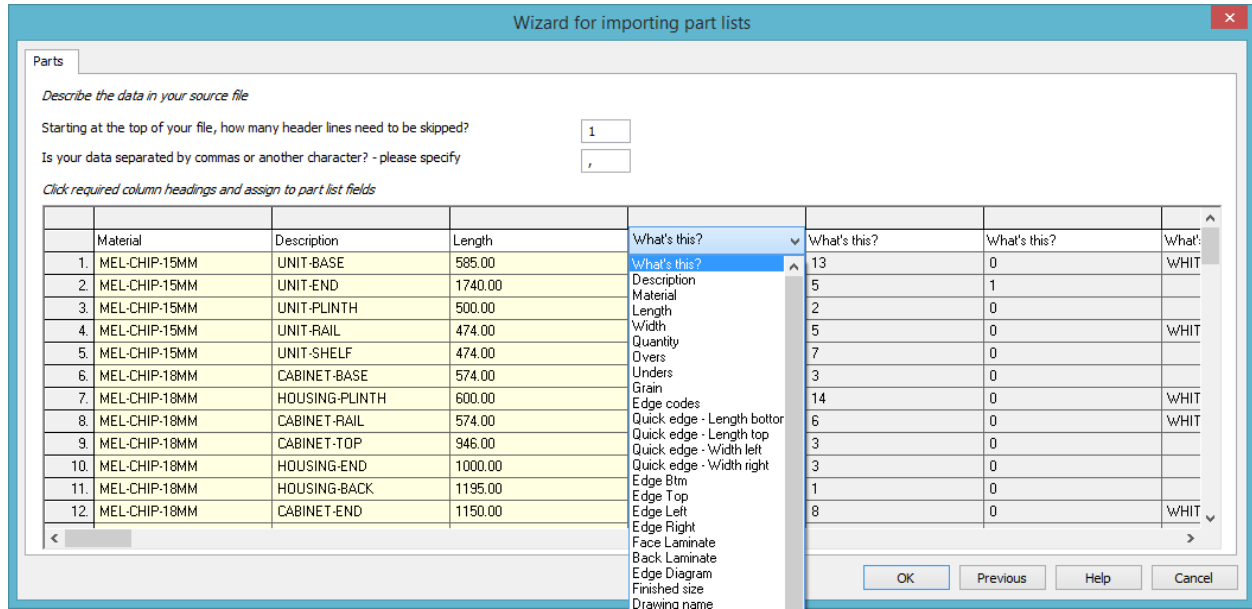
Wizard for importing part lists

Parts

Describe the data in your source file

Starting at the top of your file, how many header lines need to be skipped? 1

Is your data separated by commas or another character? - please specify ,

Click required column headings and assign to part list fields

| | Material | Description | Length | What's this? | What's this? | What's this? | What's |
|---|---|---|---|---|---|---|---|
| 1. | MEL-CHIP-15MM | UNIT-BASE | 585.00 | | 13 | 0 | WHIT |
| 2. | MEL-CHIP-15MM | UNIT-END | 1740.00 | | 5 | 1 | |
| 3. | MEL-CHIP-15MM | UNIT-PLINTH | 500.00 | | 2 | 0 | |
| 4. | MEL-CHIP-15MM | UNIT-RAIL | 474.00 | | 5 | 0 | WHIT |
| 5. | MEL-CHIP-15MM | UNIT-SHELF | 474.00 | | 7 | 0 | |
| 6. | MEL-CHIP-18MM | CABINET-BASE | 574.00 | | 3 | 0 | |
| 7. | MEL-CHIP-18MM | HOUSING-PLINTH | 600.00 | | 14 | 0 | WHIT |
| 8. | MEL-CHIP-18MM | CABINET-RAIL | 574.00 | | 6 | 0 | WHIT |
| 9. | MEL-CHIP-18MM | CABINET-TOP | 946.00 | | 3 | 0 | |
| 10. | MEL-CHIP-18MM | HOUSING-END | 1000.00 | | 3 | 0 | |
| 11. | MEL-CHIP-18MM | HOUSING-BACK | 1195.00 | | 1 | 0 | |
| 12. | MEL-CHIP-18MM | CABINET-END | 1150.00 | | 8 | 0 | WHIT |

What's this?
Description
Material
Length
Width
Quantity
Overs
Unders
Grain
Edge codes
Quick edge - Length bottor
Quick edge - Length top
Quick edge - Width left
Quick edge - Width right
Edge Btm
Edge Top
Edge Left
Edge Right
Face Laminate
Back Laminate
Edge Diagram
Finished size
Drawing name

OK Previous Help Cancel